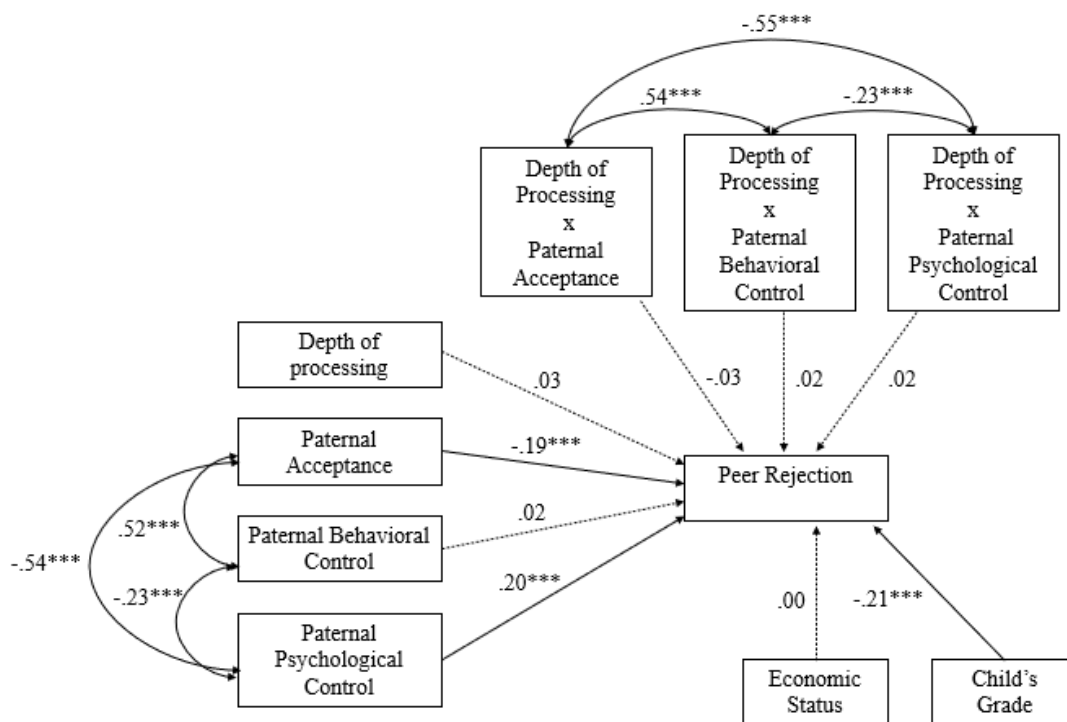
-.55***

.54***

-.23***

Depth of Processing x Paternal Acceptance

Depth of Processing x Paternal Behavioral Control

Depth of Processing x Paternal Psychological Control

Depth of processing

.03

-.03

.02

.02

Paternal Acceptance

-.19***

Peer Rejection

.52***

.02

Paternal Behavioral Control

-.54***

-.23***

.20***

Paternal Psychological Control

.00

-.21***

Economic Status

Child's Grade